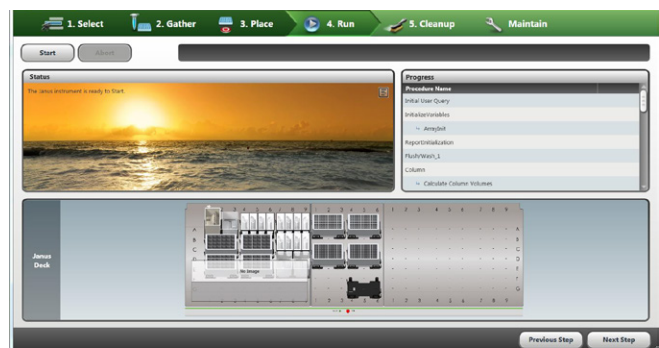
1. Select
2. Gather
3. Place
4. Run
5. Cleanup
Maintain

Start
Abort

Status
The Janus instrument is ready to Start.

Progress
Procedure Name
Initial User Query
InitializeVariables
ArrayInit
ReportInitialization
FlushWash_1
Column
Calculate Column Volumes

Janus Deck

1 2 3 4 5 6 7 8 9
A
B
C
D
E
F
G
No Image
1 2 3 4 5 6
1 2 3 4 5 6 7 8 9
A
B
C
D
E
F
G
1 2 3 4 5 6 7 8 9

Previous Step
Next Step